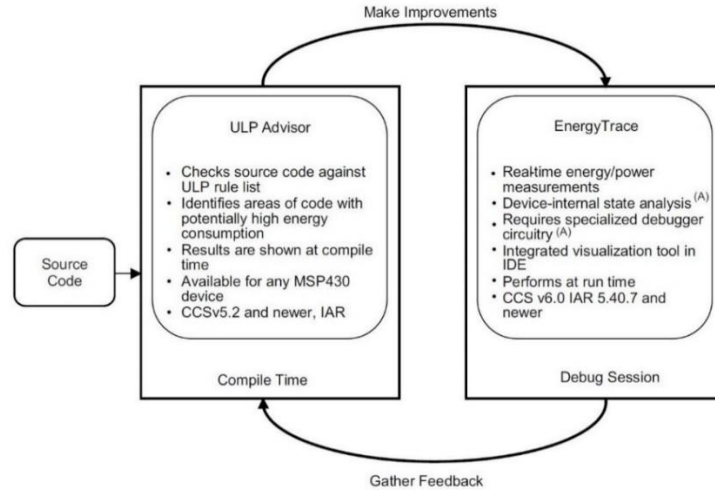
Make Improvements

Source Code

ULP Advisor

- Checks source code against ULP rule list
- Identifies areas of code with potentially high energy consumption
- Results are shown at compile time
- Available for any MSP430 device
- CCSv5.2 and newer, IAR

Compile Time

EnergyTrace

- Real-time energy/power measurements
- Device-internal state analysis $^{(A)}$
- Requires specialized debugger circuitry $^{(A)}$
- Integrated visualization tool in IDE
- Performs at run time
- CCS v6.0 IAR 5.40.7 and newer

Debug Session

Gather Feedback